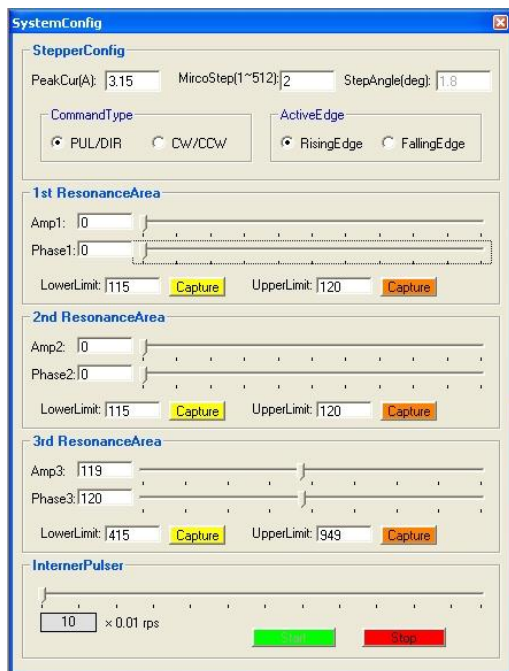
SystemConfig

StepperConfig

PeakCur(A): 3.15 MircoStep(1~512): 2 StepAngle(deg): 1.8

CommandType
PUL/DIR CW/CCW

ActiveEdge
RisingEdge FallingEdge

1st ResonanceArea

Amp1: 0
Phase1: 0
LowerLimit: 115 Capture UpperLimit: 120 Capture

2nd ResonanceArea

Amp2: 0
Phase2: 0
LowerLimit: 115 Capture UpperLimit: 120 Capture

3rd ResonanceArea

Amp3: 119
Phase3: 120
LowerLimit: 415 Capture UpperLimit: 949 Capture

InternerPulser

10 × 0.01 rps
Start Stop